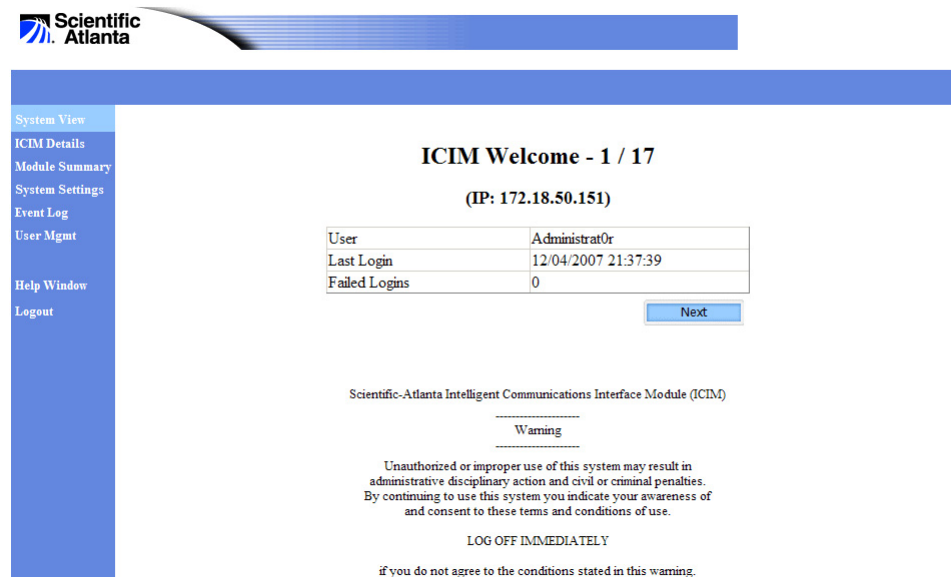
Scientific Atlanta

System View
ICIM Details
Module Summary
System Settings
Event Log
User Mgmt

Help Window
Logout

ICIM Welcome - 1 / 17

(IP: 172.18.50.151)

| User | Administrat0r |
|---|---|
| Last Login | 12/04/2007 21:37:39 |
| Failed Logins | 0 |

Next

Scientific-Atlanta Intelligent Communications Interface Module (ICIM)

---------------------
Warning
---------------------

Unauthorized or improper use of this system may result in administrative disciplinary action and civil or criminal penalties. By continuing to use this system you indicate your awareness of and consent to these terms and conditions of use.

LOG OFF IMMEDIATELY

if you do not agree to the conditions stated in this warning.